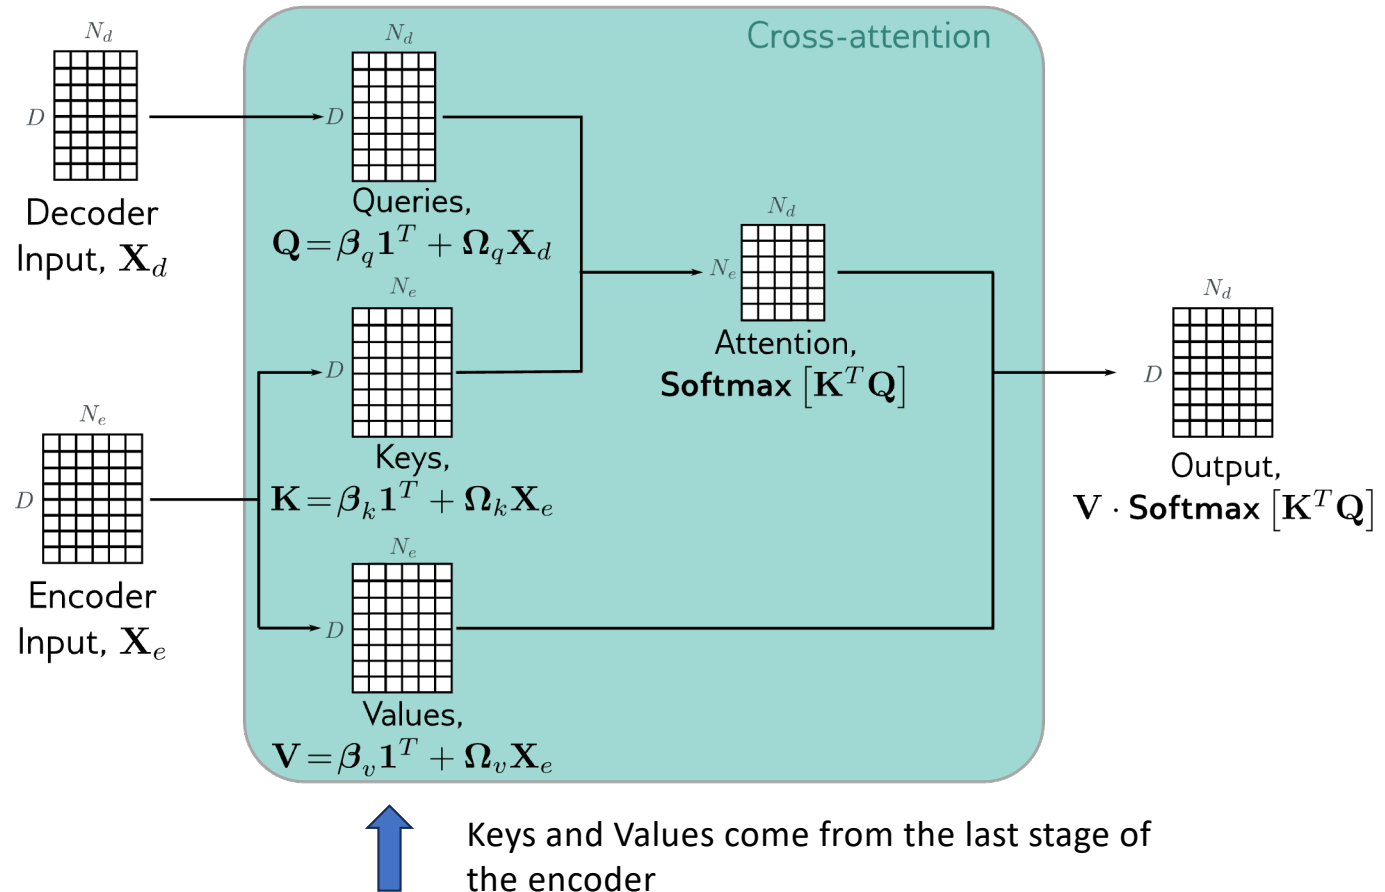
Cross-attention

$N_d$

$D$

Decoder Input, $\mathbf{X}_d$

$N_d$

$D$

Queries, $\mathbf{Q} = \boldsymbol{\beta}_q \mathbf{1}^T + \boldsymbol{\Omega}_q \mathbf{X}_d$

$N_d$

$N_e$

Attention, Softmax $[\mathbf{K}^T \mathbf{Q}]$

$N_d$

$D$

Output, $\mathbf{V} \cdot$ Softmax $[\mathbf{K}^T \mathbf{Q}]$

$N_e$

$D$

Keys, $\mathbf{K} = \boldsymbol{\beta}_k \mathbf{1}^T + \boldsymbol{\Omega}_k \mathbf{X}_e$

$N_e$

$D$

Encoder Input, $\mathbf{X}_e$

$N_e$

$D$

Values, $\mathbf{V} = \boldsymbol{\beta}_v \mathbf{1}^T + \boldsymbol{\Omega}_v \mathbf{X}_e$

Keys and Values come from the last stage of the encoder